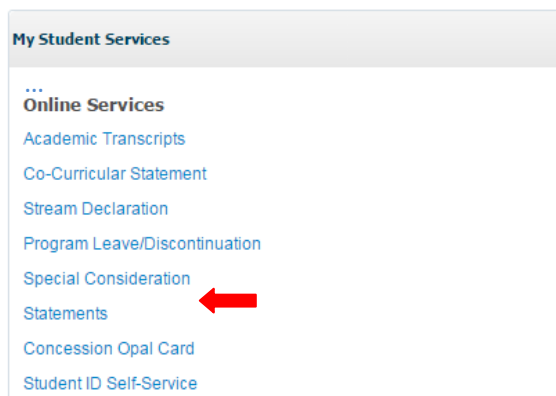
My Student Services

...
Online Services

Academic Transcripts

Co-Curricular Statement

Stream Declaration

Program Leave/Discontinuation

Special Consideration

Statements

Concession Opal Card

Student ID Self-Service